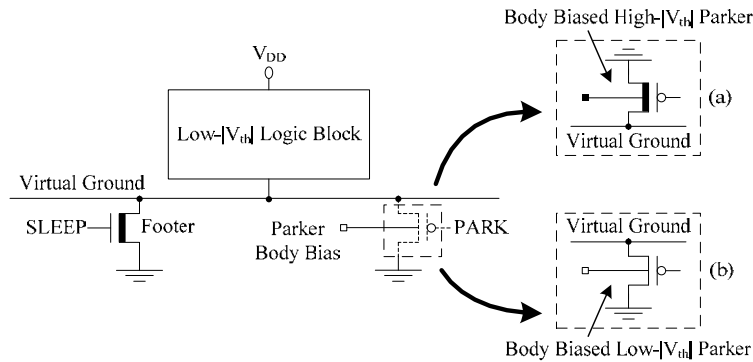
Body Biased High-$|V_{th}|$ Parker

$V_{DD}$

Low-$|V_{th}|$ Logic Block

(a)

Virtual Ground

Virtual Ground

SLEEP

Footer

Parker Body Bias

PARK

Virtual Ground

(b)

Body Biased Low-$|V_{th}|$ Parker